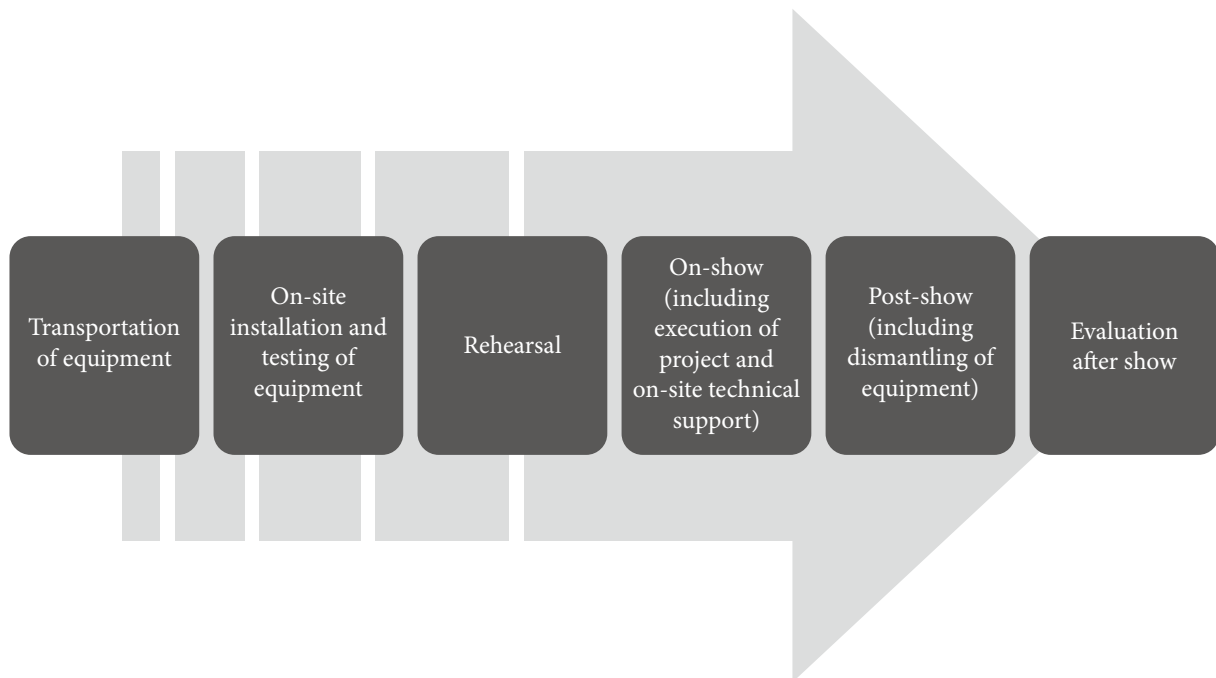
Transportation of equipment

On-site installation and testing of equipment

Rehearsal

On-show (including execution of project and on-site technical support)

Post-show (including dismantling of equipment)

Evaluation after show